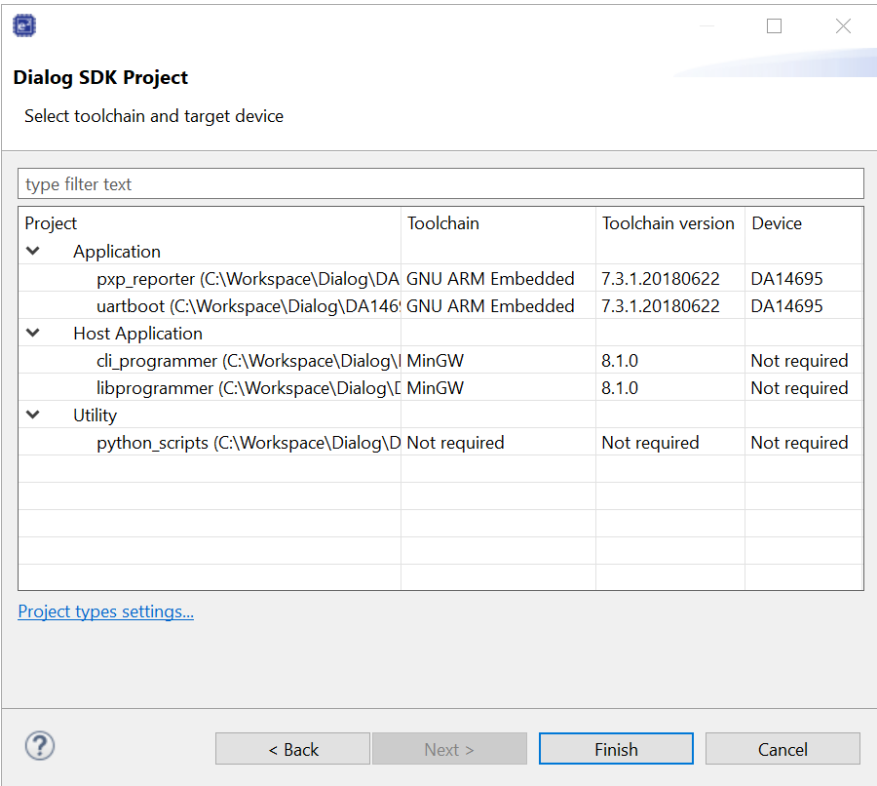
Dialog SDK Project

Select toolchain and target device

type filter text

| Project | Toolchain | Toolchain version | Device |
|---|---|---|---|
| Application | | | |
| pxp_reporter (C:\Workspace\Dialog\DA | GNU ARM Embedded | 7.3.1.20180622 | DA14695 |
| uartboot (C:\Workspace\Dialog\DA146 | GNU ARM Embedded | 7.3.1.20180622 | DA14695 |
| Host Application | | | |
| cli_programmer (C:\Workspace\Dialog\ | MinGW | 8.1.0 | Not required |
| libprogrammer (C:\Workspace\Dialog\D | MinGW | 8.1.0 | Not required |
| Utility | | | |
| python_scripts (C:\Workspace\Dialog\D | Not required | Not required | Not required |

Project types settings...

?

< Back

Next >

Finish

Cancel